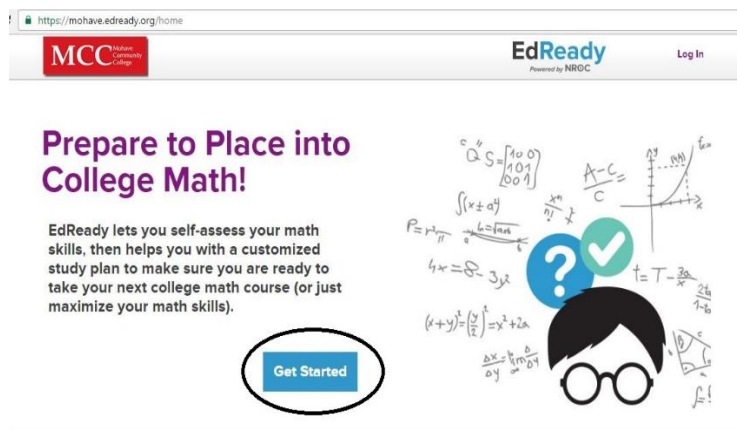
https://mohave.edready.org/home

MCC Mohave Community College

EdReady Powered by NROC

Log In

Prepare to Place into College Math!

EdReady lets you self-assess your math skills, then helps you with a customized study plan to make sure you are ready to take your next college math course (or just maximize your math skills).

Get Started

$S=\begin{bmatrix}1&0&0\\1&0&1\\0&0&1\end{bmatrix}$ $\frac{A-C}{C}$ $\int(x\pm a)^2$ $P=r^2\pi$ $4x=8-3y^2$ $t=T-\frac{3a}{x}$ $(x+y)^2=\left(\frac{y}{2}\right)^2=x^2+2a$ $\frac{\Delta x}{\Delta y}=\lim$ ? ✓